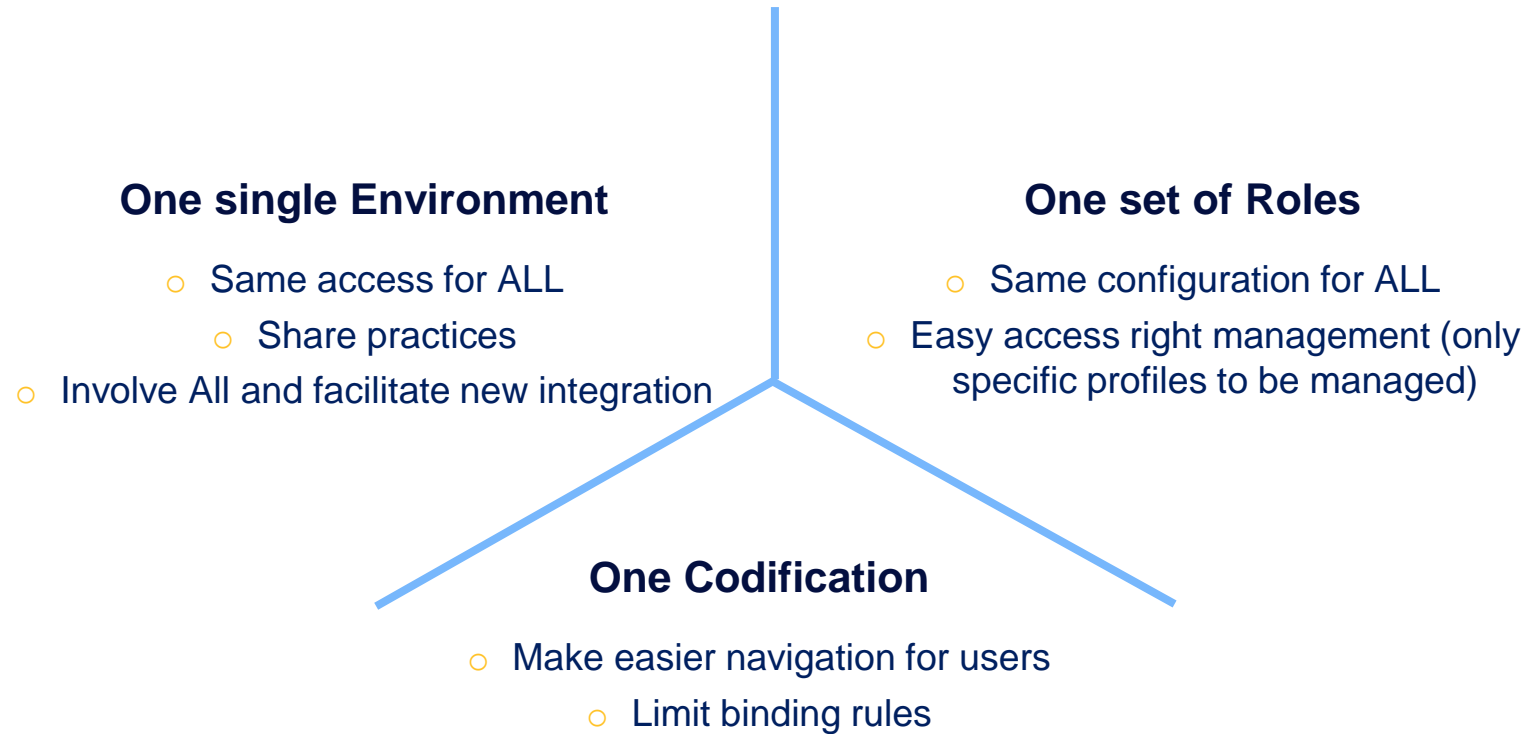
**One single Environment**

○ Same access for ALL
○ Share practices
○ Involve All and facilitate new integration

**One set of Roles**

○ Same configuration for ALL
○ Easy access right management (only specific profiles to be managed)

**One Codification**

○ Make easier navigation for users
○ Limit binding rules